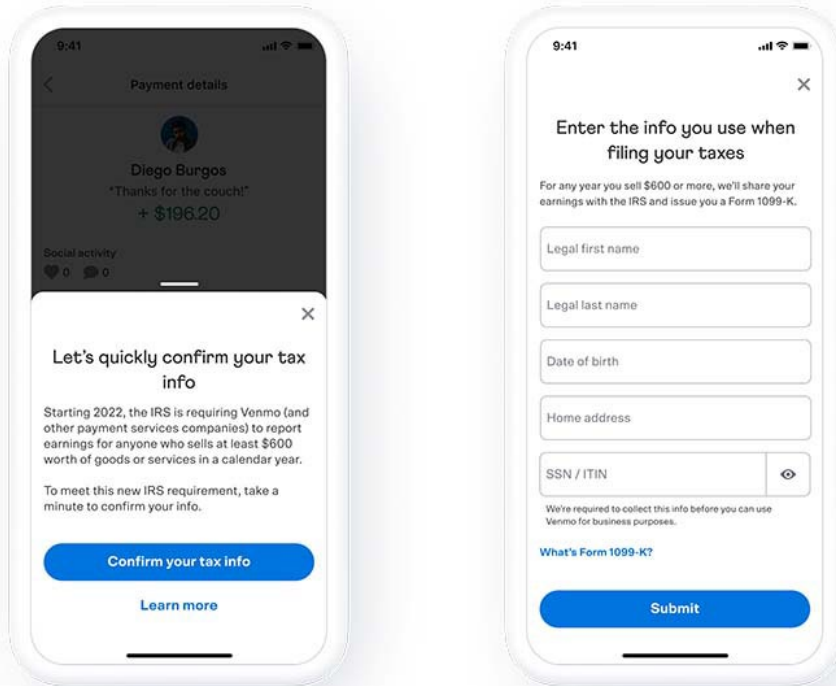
9:41

Payment details

Diego Burgos
"Thanks for the couch!"
+ $196.20

Social activity
0 0

×

Let's quickly confirm your tax info

Starting 2022, the IRS is requiring Venmo (and other payment services companies) to report earnings for anyone who sells at least $600 worth of goods or services in a calendar year.

To meet this new IRS requirement, take a minute to confirm your info.

Confirm your tax info

Learn more

9:41

×

Enter the info you use when filing your taxes

For any year you sell $600 or more, we'll share your earnings with the IRS and issue you a Form 1099-K.

Legal first name

Legal last name

Date of birth

Home address

SSN / ITIN

We're required to collect this info before you can use Venmo for business purposes.

What's Form 1099-K?

Submit